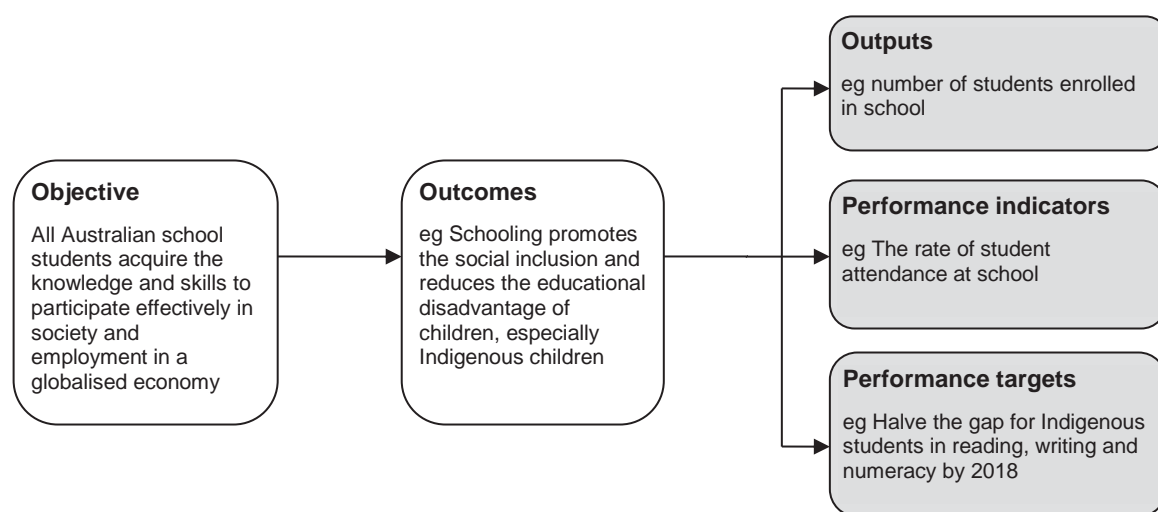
Objective

All Australian school students acquire the knowledge and skills to participate effectively in society and employment in a globalised economy

Outcomes

eg Schooling promotes the social inclusion and reduces the educational disadvantage of children, especially Indigenous children

Outputs

eg number of students enrolled in school

Performance indicators

eg The rate of student attendance at school

Performance targets

eg Halve the gap for Indigenous students in reading, writing and numeracy by 2018